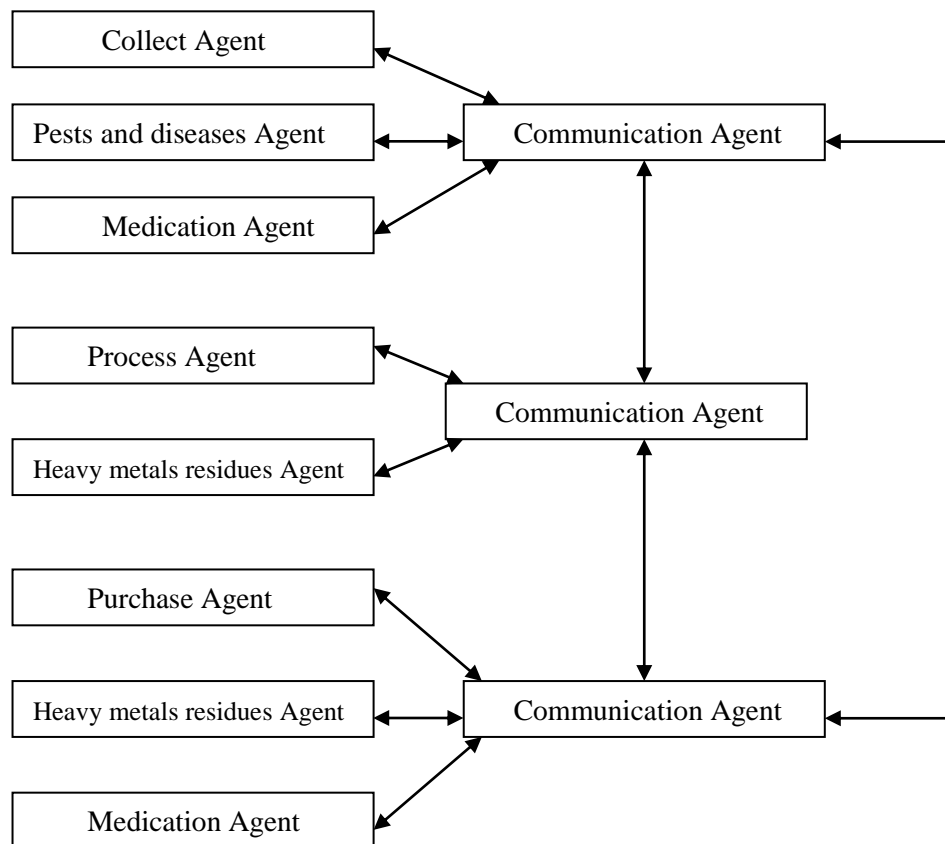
Collect Agent

Pests and diseases Agent

Communication Agent

Medication Agent

Process Agent

Communication Agent

Heavy metals residues Agent

Purchase Agent

Heavy metals residues Agent

Communication Agent

Medication Agent